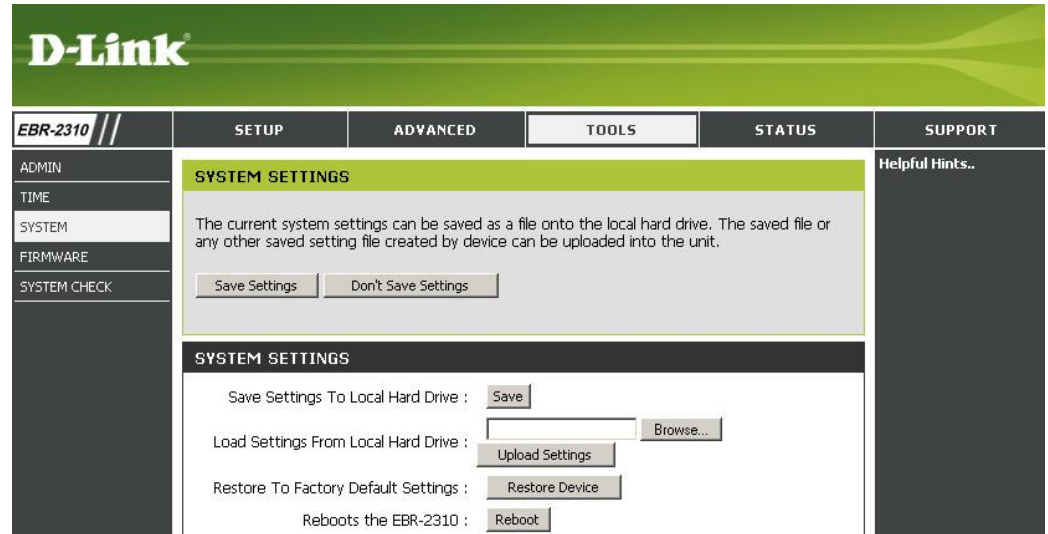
D-Link

EBR-2310

SETUP

ADVANCED

TOOLS

STATUS

SUPPORT

ADMIN

TIME

SYSTEM

FIRMWARE

SYSTEM CHECK

SYSTEM SETTINGS

The current system settings can be saved as a file onto the local hard drive. The saved file or any other saved setting file created by device can be uploaded into the unit.

Save Settings

Don't Save Settings

SYSTEM SETTINGS

Save Settings To Local Hard Drive : Save

Load Settings From Local Hard Drive : Browse... Upload Settings

Restore To Factory Default Settings : Restore Device

Reboots the EBR-2310 : Reboot

Helpful Hints..